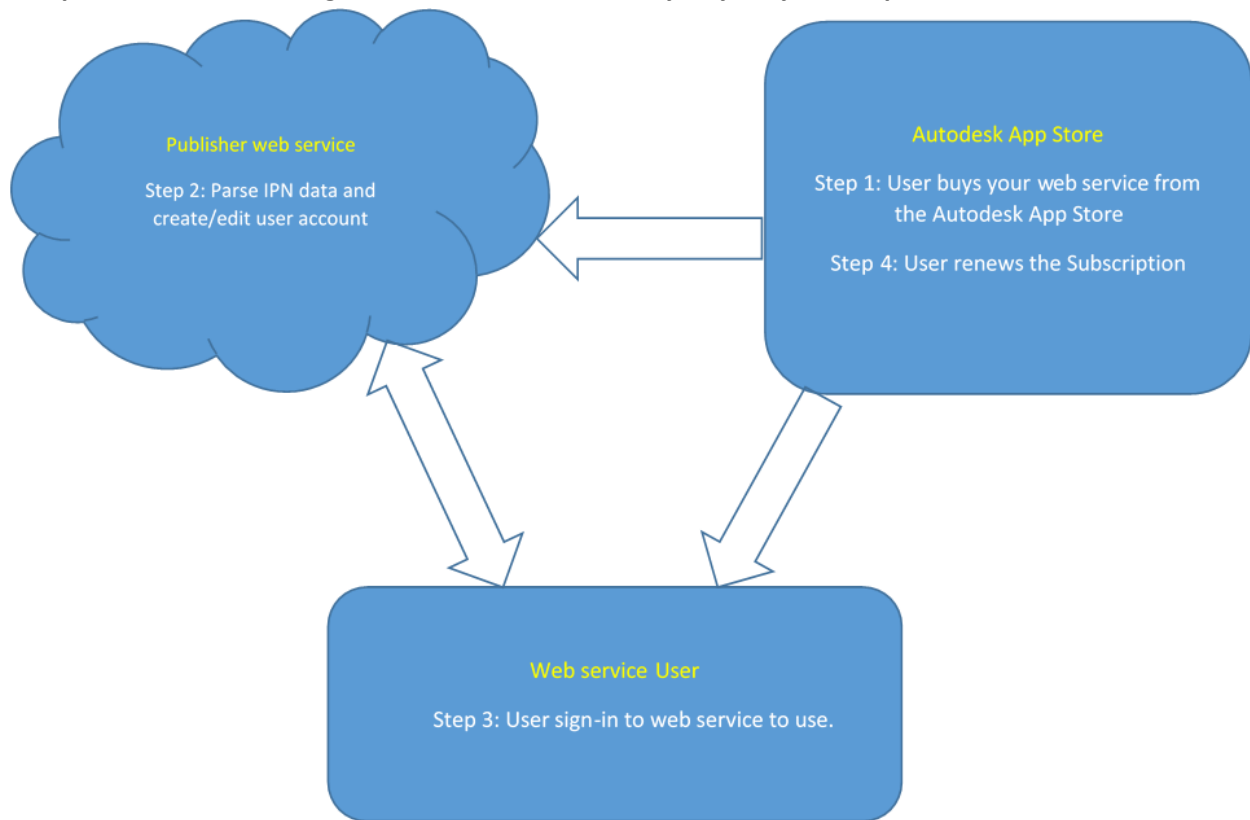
Publisher web service

Step 2: Parse IPN data and create/edit user account

Autodesk App Store

Step 1: User buys your web service from the Autodesk App Store

Step 4: User renews the Subscription

Web service User

Step 3: User sign-in to web service to use.